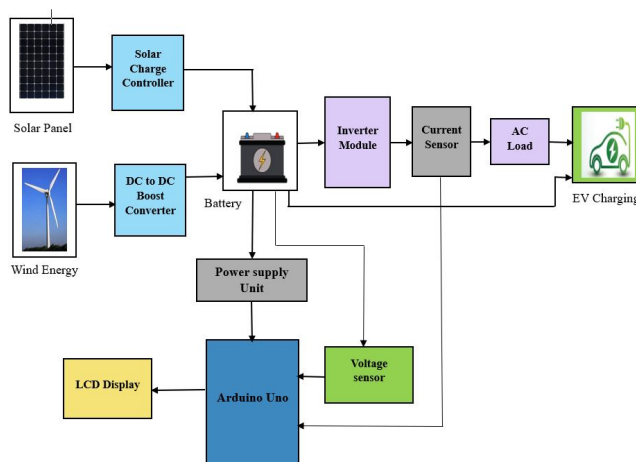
Solar Panel

Solar Charge Controller

Wind Energy

DC to DC Boost Converter

Battery

Inverter Module

Current Sensor

AC Load

EV Charging

Power supply Unit

Voltage sensor

LCD Display

Arduino Uno